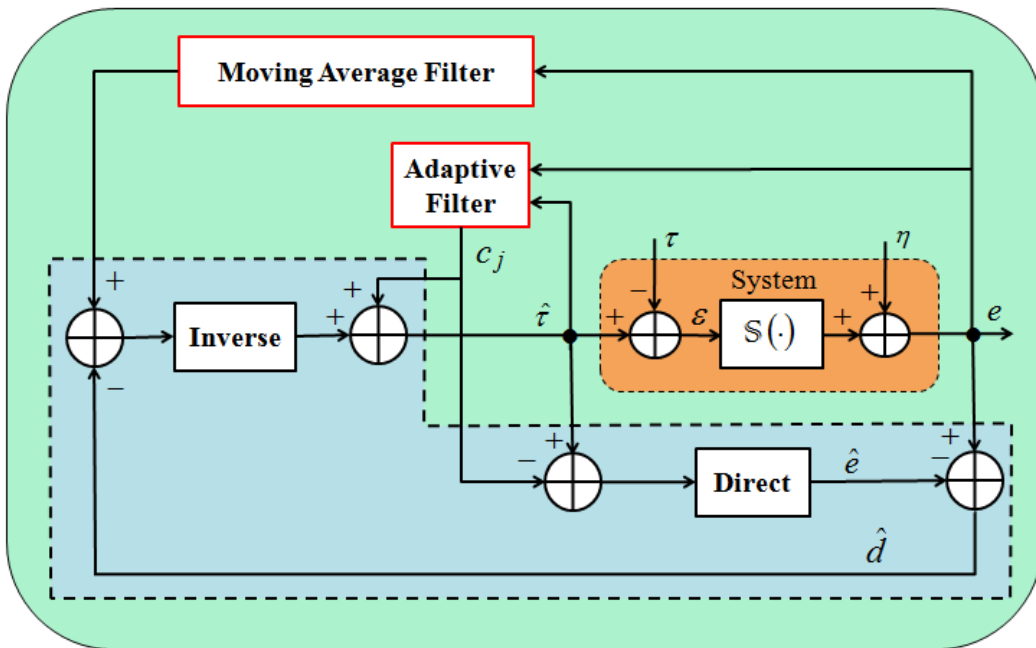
Moving Average Filter

Adaptive Filter

$c_j$

$\tau$

$\eta$

System

$+$

$-$

$+$

$+$

$\hat{\tau}$

$+$

$-$

$\varepsilon$

$\mathbb{S}(\cdot)$

$+$

$+$

$e$

Inverse

$+$

$-$

Direct

$\hat{e}$

$+$

$-$

$\hat{d}$